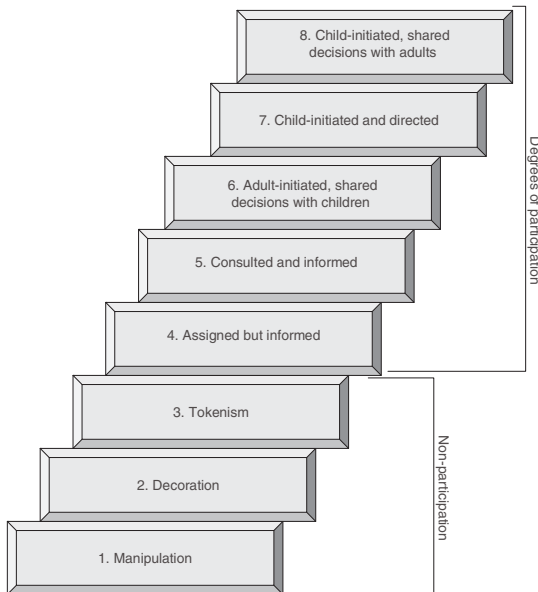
8. Child-initiated, shared decisions with adults

7. Child-initiated and directed

6. Adult-initiated, shared decisions with children

5. Consulted and informed

4. Assigned but informed

3. Tokenism

2. Decoration

1. Manipulation

Degrees of participation

Non-participation